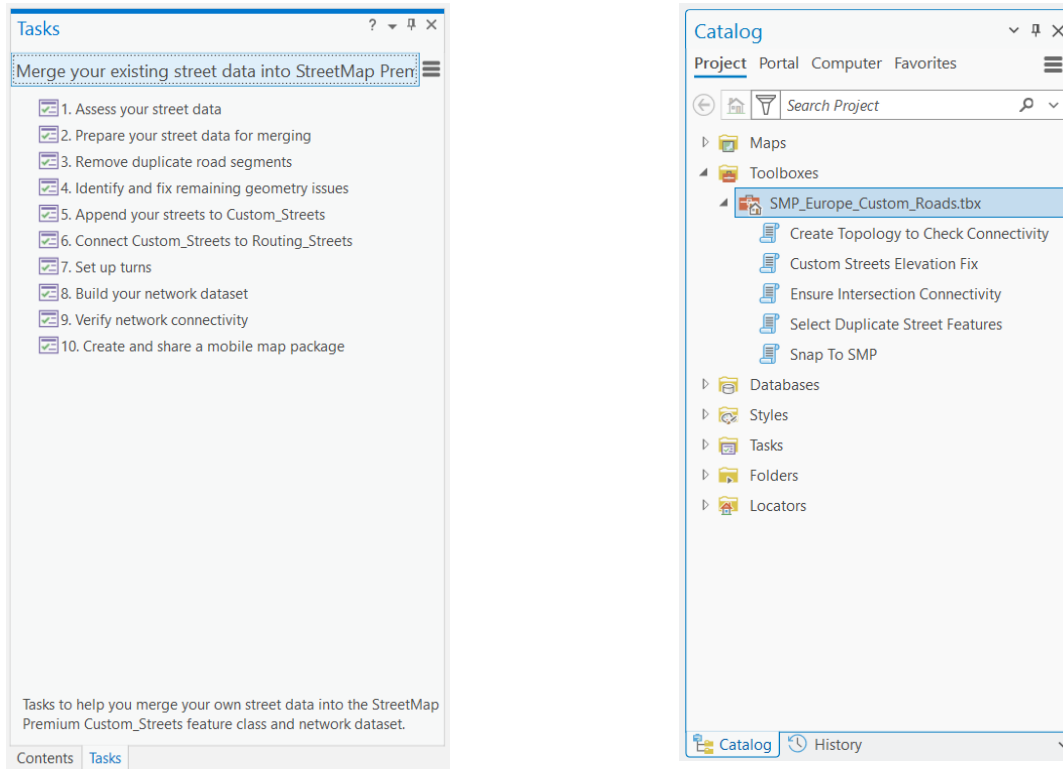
Tasks

? ▾ ⊥ ✕

Merge your existing street data into StreetMap Prem

1. Assess your street data
2. Prepare your street data for merging
3. Remove duplicate road segments
4. Identify and fix remaining geometry issues
5. Append your streets to Custom_Streets
6. Connect Custom_Streets to Routing_Streets
7. Set up turns
8. Build your network dataset
9. Verify network connectivity
10. Create and share a mobile map package

Tasks to help you merge your own street data into the StreetMap Premium Custom_Streets feature class and network dataset.

Contents Tasks

Catalog

Project Portal Computer Favorites

Search Project

Maps
Toolboxes
SMP_Europe_Custom_Roads.tbx
Create Topology to Check Connectivity
Custom Streets Elevation Fix
Ensure Intersection Connectivity
Select Duplicate Street Features
Snap To SMP
Databases
Styles
Tasks
Folders
Locators

Catalog History